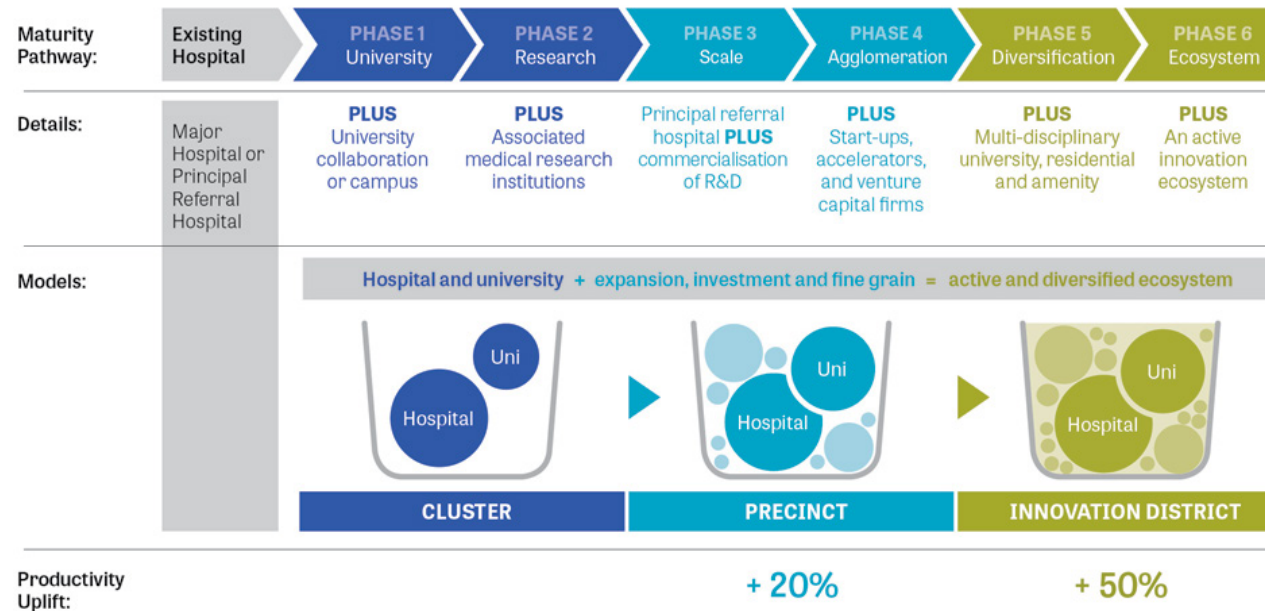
| Maturity Pathway: | Existing Hospital | PHASE 1 University | PHASE 2 Research | PHASE 3 Scale | PHASE 4 Agglomeration | PHASE 5 Diversification | PHASE 6 Ecosystem |
|---|---|---|---|---|---|---|---|
| Details: | Major Hospital or Principal Referral Hospital | PLUS University collaboration or campus | PLUS Associated medical research institutions | Principal referral hospital PLUS commercialisation of R&D | PLUS Start-ups, accelerators, and venture capital firms | PLUS Multi-disciplinary university, residential and amenity | PLUS An active innovation ecosystem |

Models:

Hospital and university + expansion, investment and fine grain = active and diversified ecosystem

Uni
Hospital

Uni
Hospital

Uni
Hospital

CLUSTER

PRECINCT

INNOVATION DISTRICT

Productivity Uplift:

+ 20%

+ 50%